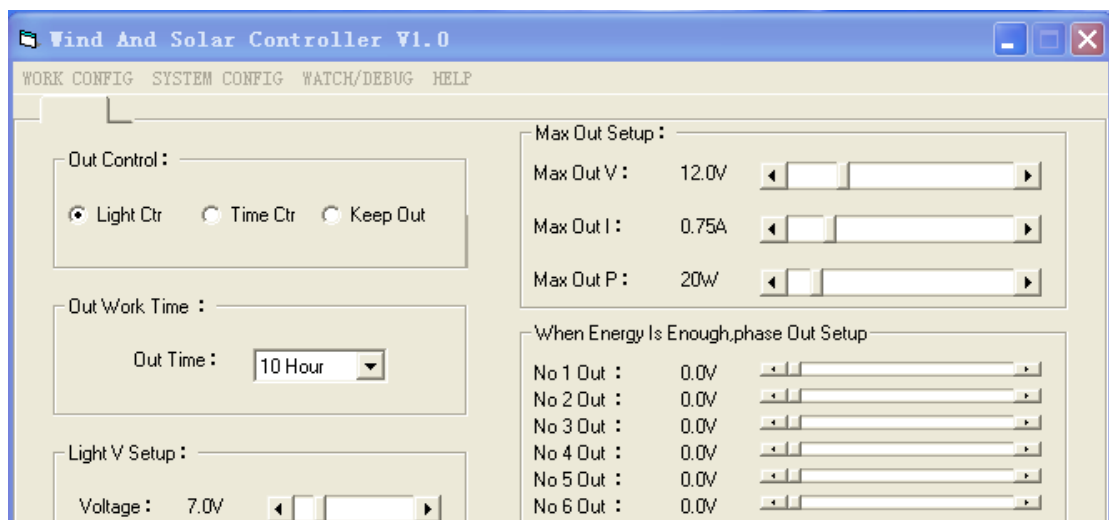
Wind And Solar Controller V1.0

WORK CONFIG SYSTEM CONFIG WATCH/DEBUG HELP

Out Control：
Light Ctr
Time Ctr
Keep Out

Out Work Time ：
Out Time： 10 Hour

Light V Setup：
Voltage： 7.0V

Max Out Setup：
Max Out V： 12.0V
Max Out I： 0.75A
Max Out P： 20W

When Energy Is Enough,phase Out Setup
No 1 Out ： 0.0V
No 2 Out ： 0.0V
No 3 Out ： 0.0V
No 4 Out ： 0.0V
No 5 Out ： 0.0V
No 6 Out ： 0.0V